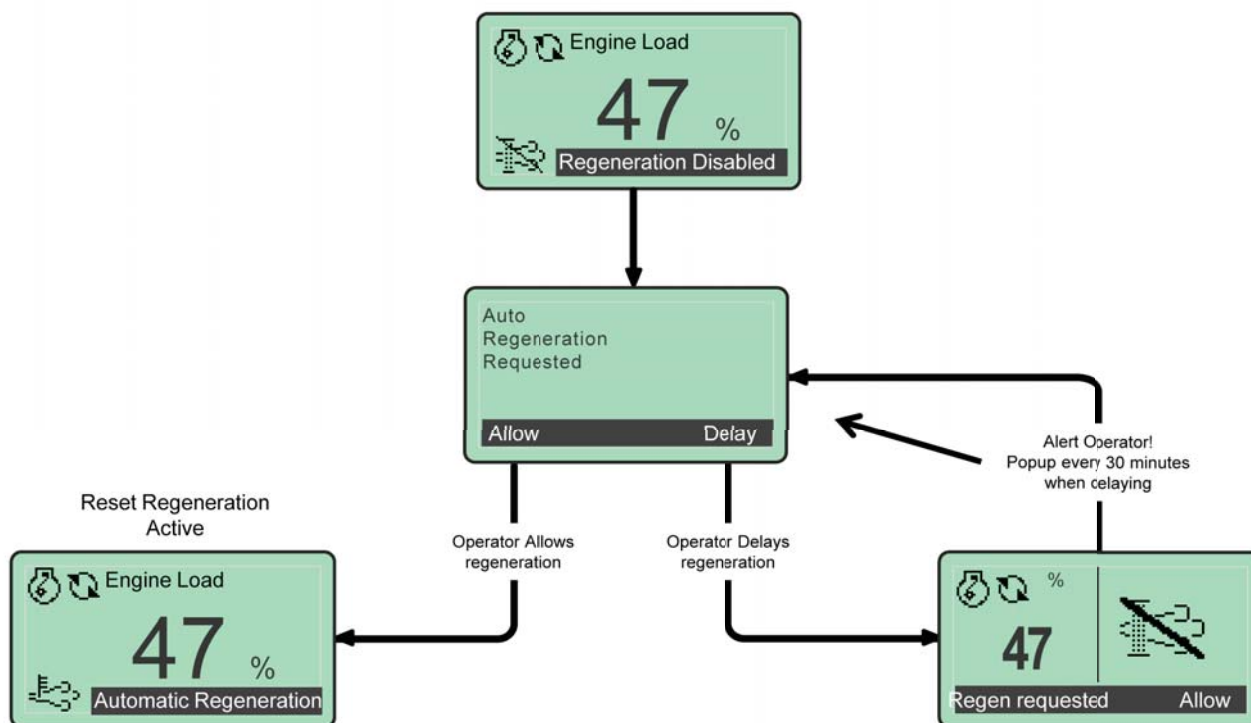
Engine Load

47 %

Regeneration Disabled

Auto
Regeneration
Requested

Allow Delay

Alert Operator!
Popup every 30 minutes
when delaying

Reset Regeneration
Active

Operator Allows
regeneration

Operator Delays
regeneration

Engine Load

47 %

Automatic Regeneration

%

47

Regen requested Allow